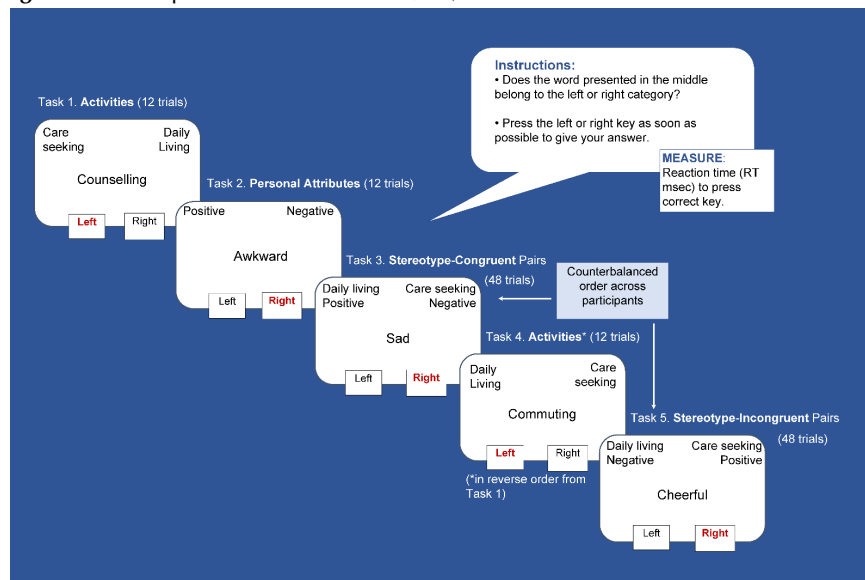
Instructions:
• Does the word presented in the middle belong to the left or right category?

• Press the left or right key as soon as possible to give your answer.

MEASURE: Reaction time (RT msec) to press correct key.

Task 1. Activities (12 trials)

Care seeking
Daily Living
Counselling
Left
Right

Task 2. Personal Attributes (12 trials)

Positive
Negative
Awkward
Left
Right

Task 3. Stereotype-Congruent Pairs (48 trials)

Counterbalanced order across participants

Daily living Positive
Care seeking Negative
Sad
Left
Right

Task 4. Activities* (12 trials)

Daily Living
Care seeking
Commuting
Left
Right

(*in reverse order from Task 1)

Task 5. Stereotype-Incongruent Pairs (48 trials)

Daily living Negative
Care seeking Positive
Cheerful
Left
Right